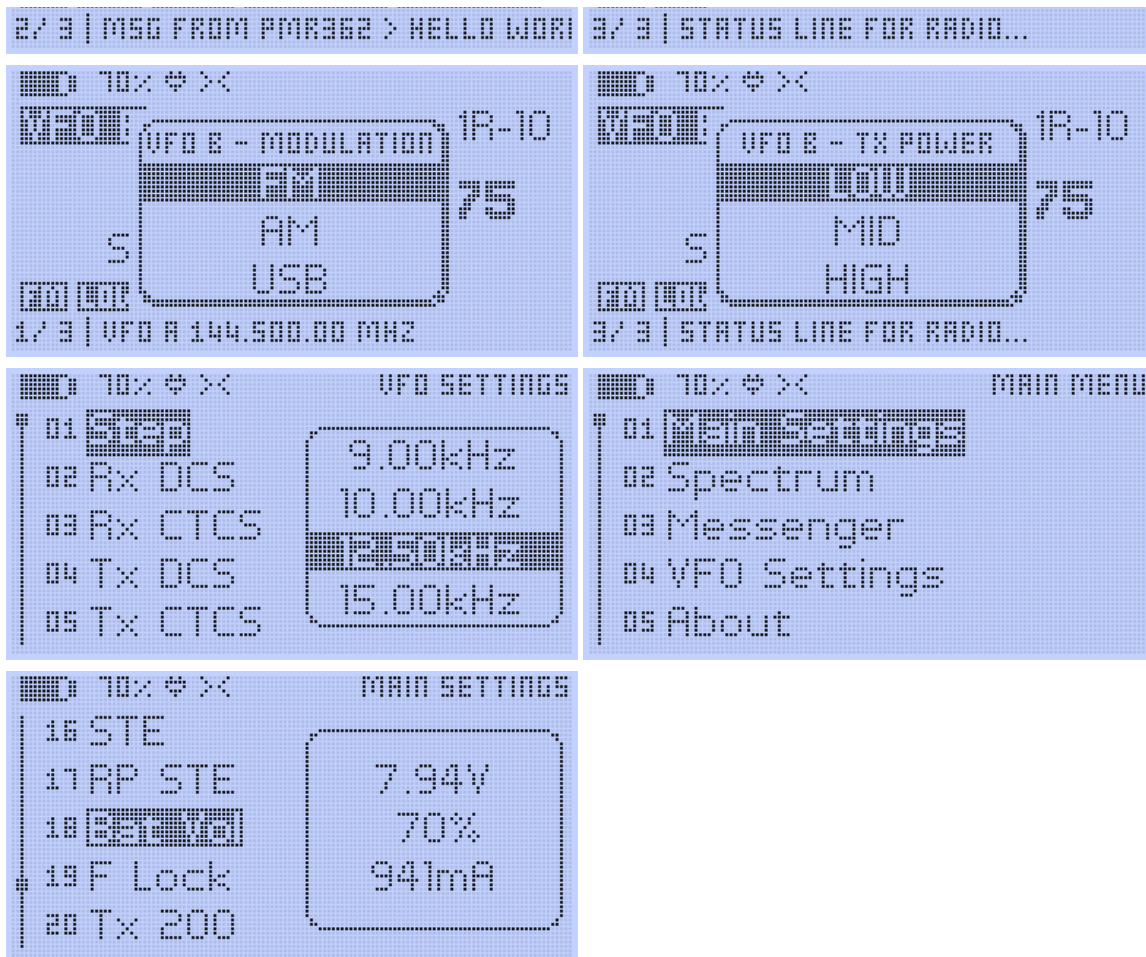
2/ 3 | MSG FROM PMR362 > HELLO WORI

3/ 3 | STATUS LINE FOR RADIO...

70% ⚲ ><
VFO
VFO B - MODULATION
FM
AM
USB
1R-10
75
S
FM LOC
1/ 3 | VFO A 144.500.00 MHZ

70% ⚲ ><
VFO
VFO B - TX POWER
LOW
MID
HIGH
1R-10
75
S
FM LOC
3/ 3 | STATUS LINE FOR RADIO...

70% ⚲ ><
VFO SETTINGS
01 Step
02 Rx DCS
03 Rx CTCS
04 Tx DCS
05 Tx CTCS
9.00kHz
10.00kHz
12.50kHz
15.00kHz

70% ⚲ ><
MAIN MENU
01 Main Settings
02 Spectrum
03 Messenger
04 VFO Settings
05 About

70% ⚲ ><
MAIN SETTINGS
16 STE
17 RP STE
18 Bat Vol
19 F Lock
20 Tx 200
7.94V
70%
941mA